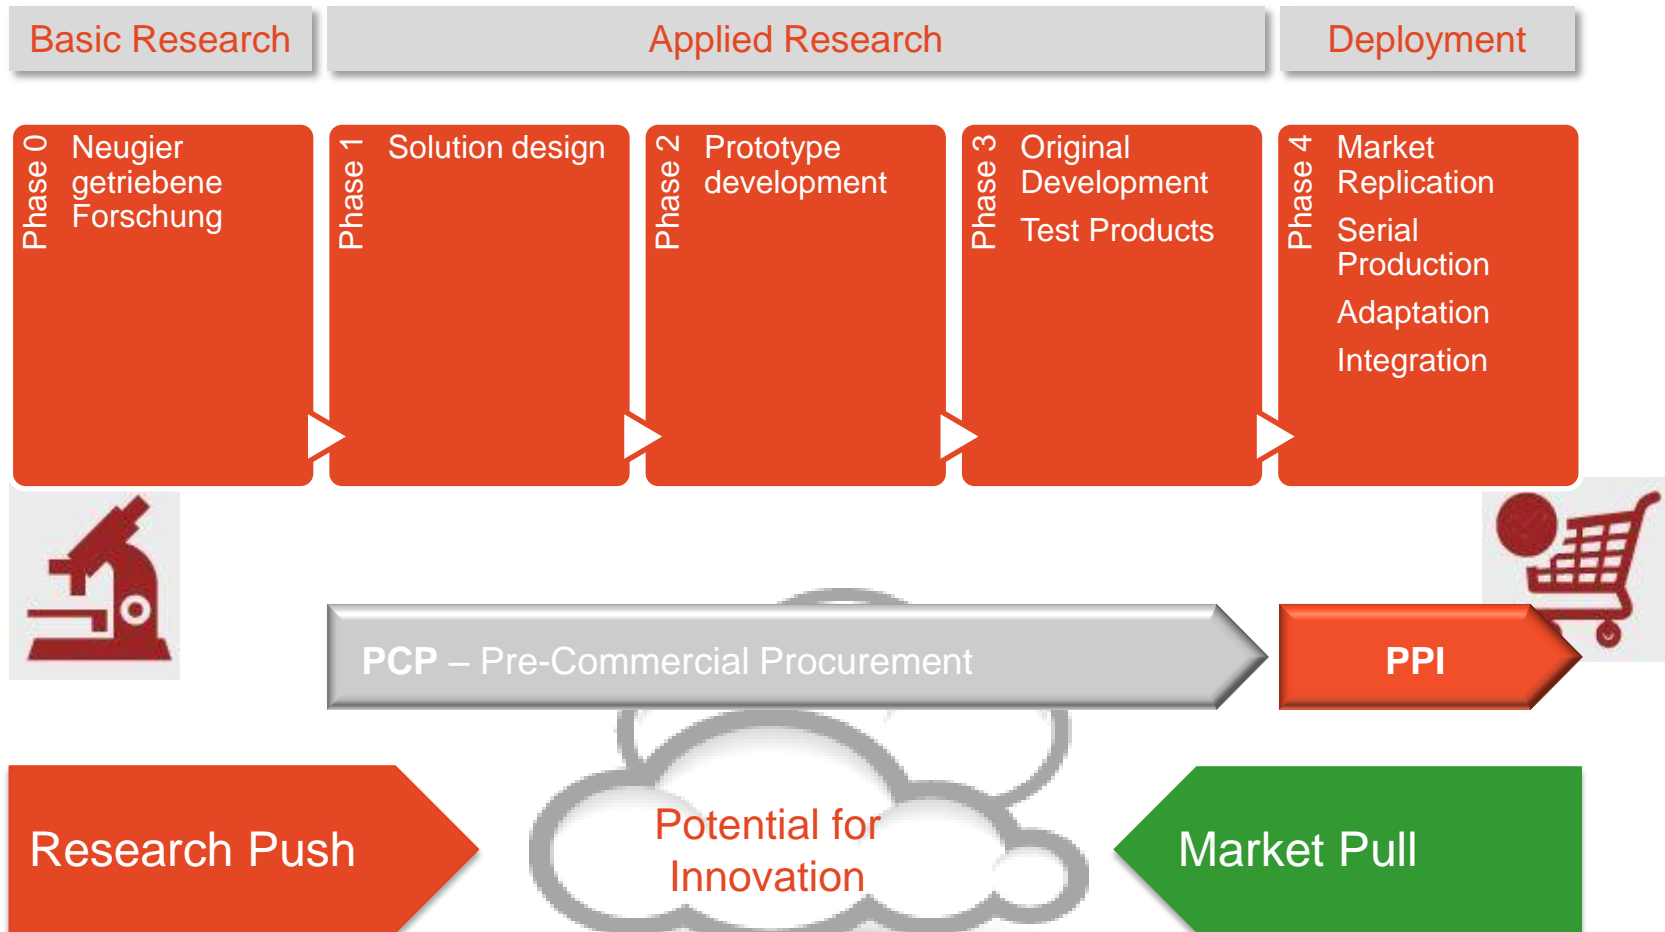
Basic Research

Applied Research

Deployment

Phase 0
Neugier getriebene Forschung

Phase 1
Solution design

Phase 2
Prototype development

Phase 3
Original Development

Test Products

Phase 4
Market Replication

Serial Production

Adaptation

Integration

PCP – Pre-Commercial Procurement

PPI

Research Push

Potential for Innovation

Market Pull